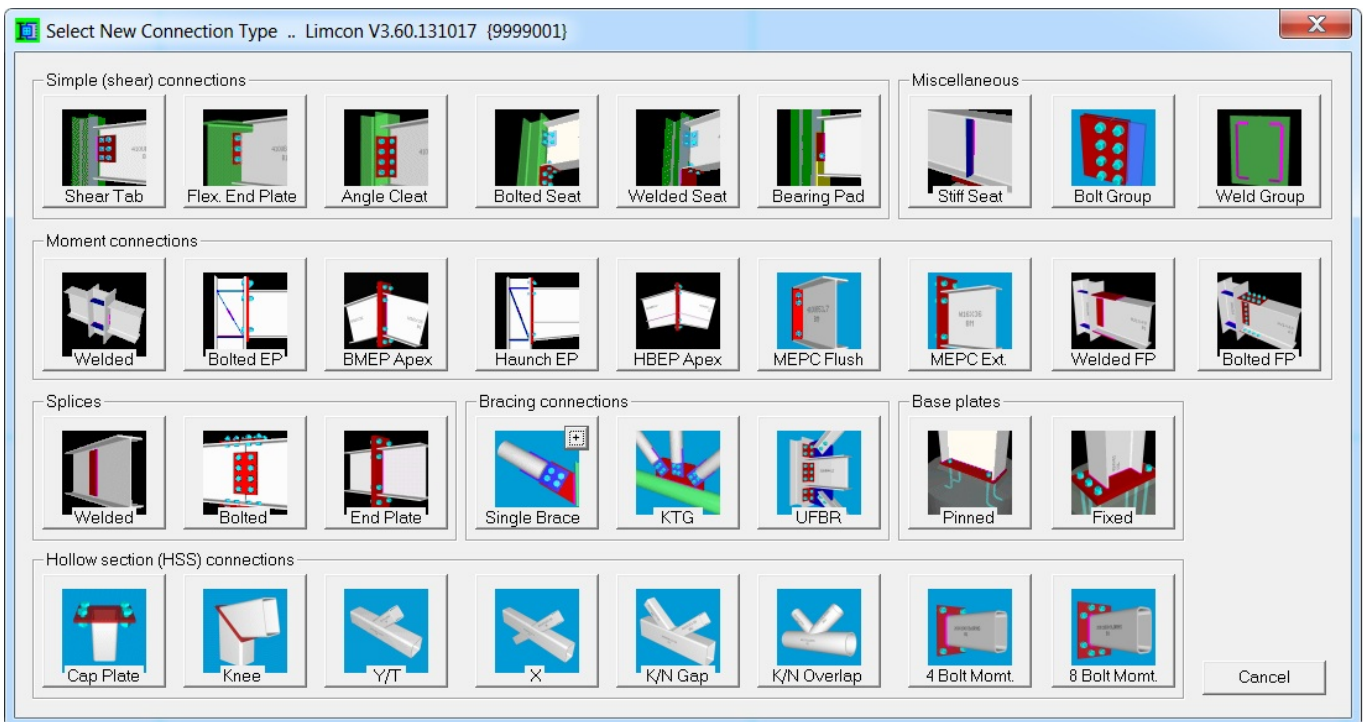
Select New Connection Type .. Limcon V3.60.131017 {9999001}

Simple (shear) connections
Shear Tab
Flex. End Plate
Angle Cleat
Bolted Seat
Welded Seat
Bearing Pad

Miscellaneous
Stiff Seat
Bolt Group
Weld Group

Moment connections
Welded
Bolted EP
BMEP Apex
Haunch EP
HBEP Apex
MEPC Flush
MEPC Ext.
Welded FP
Bolted FP

Splices
Welded
Bolted
End Plate

Bracing connections
Single Brace
KTG
UFBR

Base plates
Pinned
Fixed

Hollow section (HSS) connections
Cap Plate
Knee
Y/T
X
K/N Gap
K/N Overlap
4 Bolt Momt.
8 Bolt Momt.

Cancel